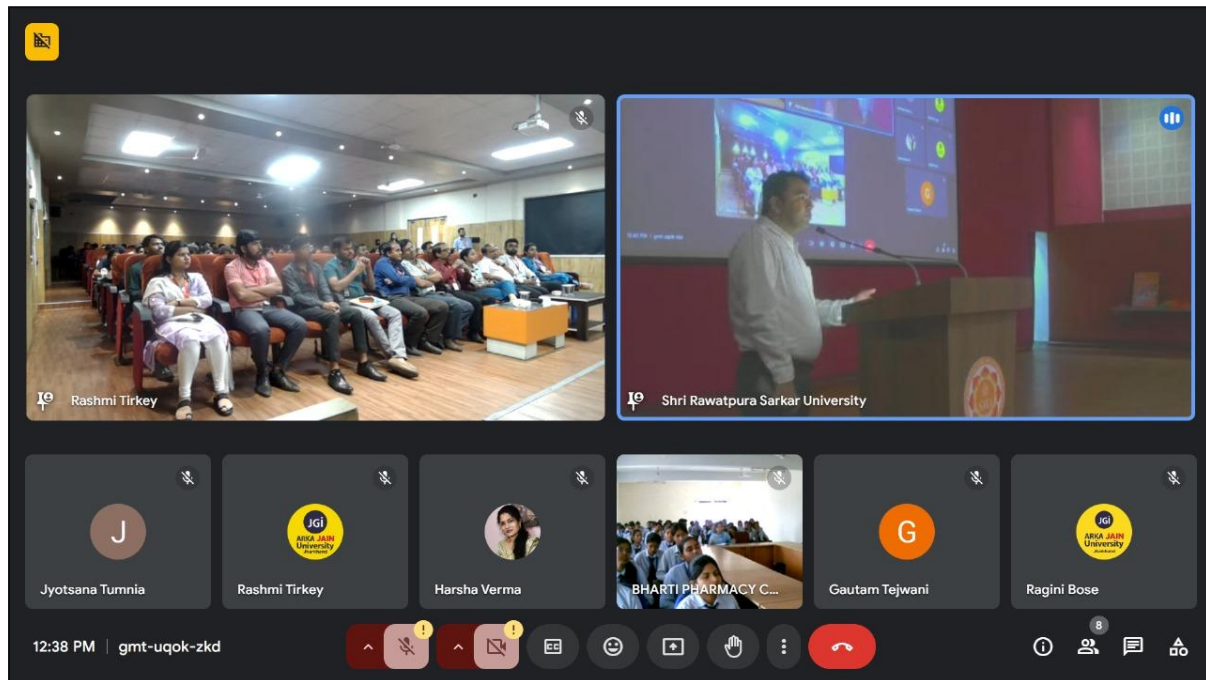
Rashmi Tirkey

Shri Rawatpura Sarkar University

J
Jyotsana Tumnia

JGi ARKA JAIN University Jharkhand
Rashmi Tirkey

Harsha Verma

BHARTI PHARMACY C...

G
Gautam Tejwani

JGi ARKA JAIN University Jharkhand
Ragini Bose

12:38 PM | gmt-uqok-zkd

8